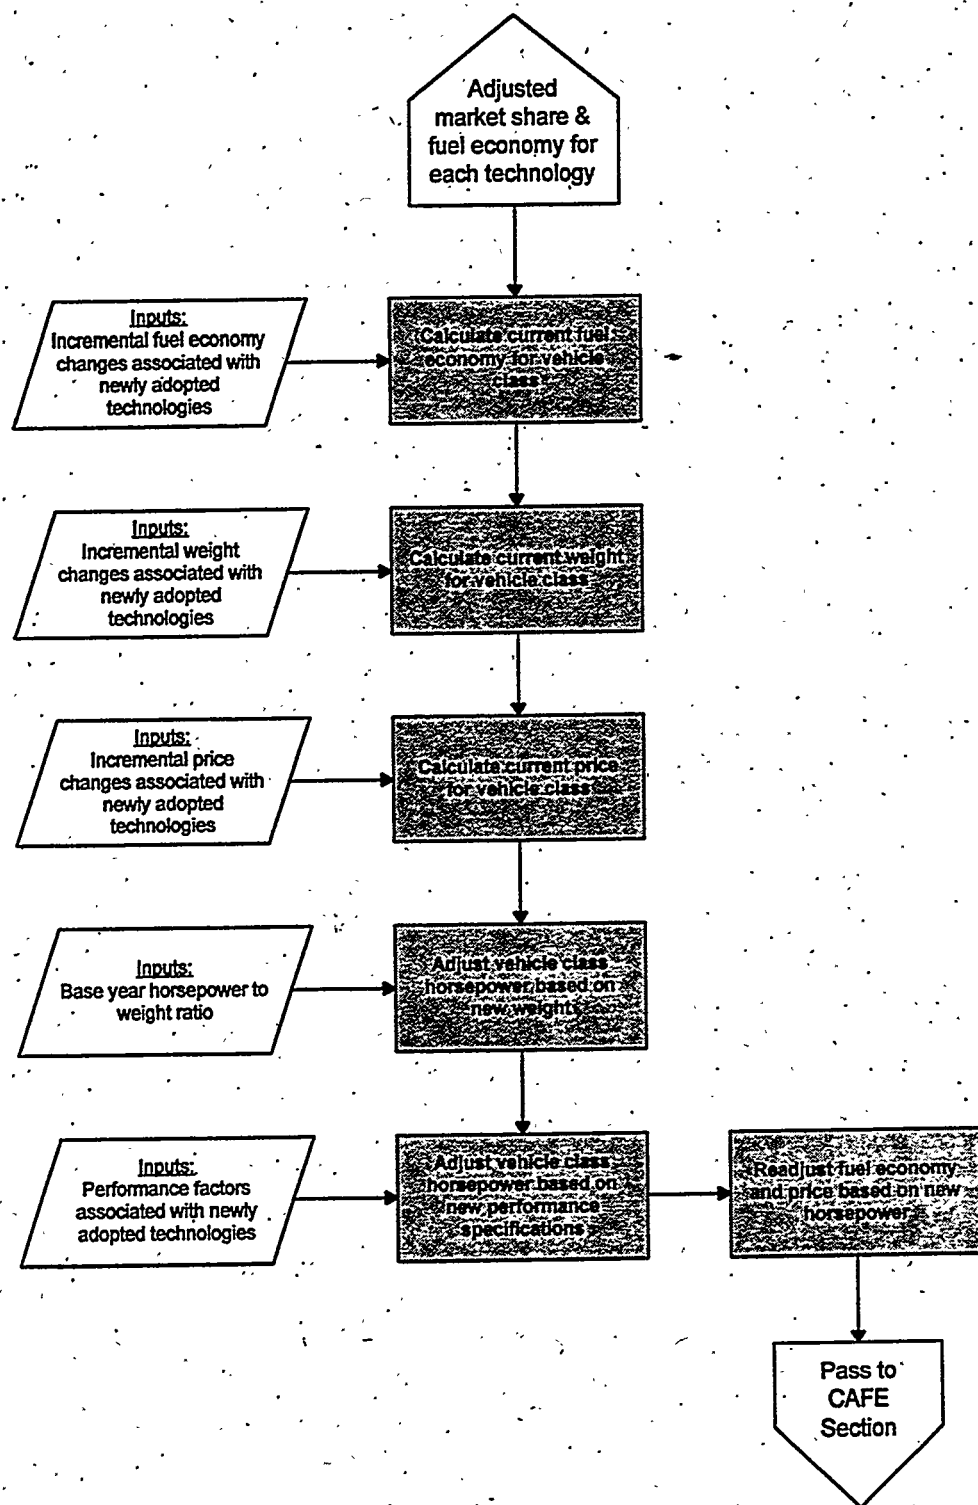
Adjusted market share & fuel economy for each technology

Inputs:
Incremental fuel economy changes associated with newly adopted technologies

Calculate current fuel economy for vehicle class

Inputs:
Incremental weight changes associated with newly adopted technologies

Calculate current weight for vehicle class

Inputs:
Incremental price changes associated with newly adopted technologies

Calculate current price for vehicle class

Inputs:
Base year horsepower to weight ratio

Adjust vehicle class horsepower based on new weight

Inputs:
Performance factors associated with newly adopted technologies

Adjust vehicle class horsepower based on new performance specifications

Readjust fuel economy and price based on new horsepower

Pass to CAFE Section